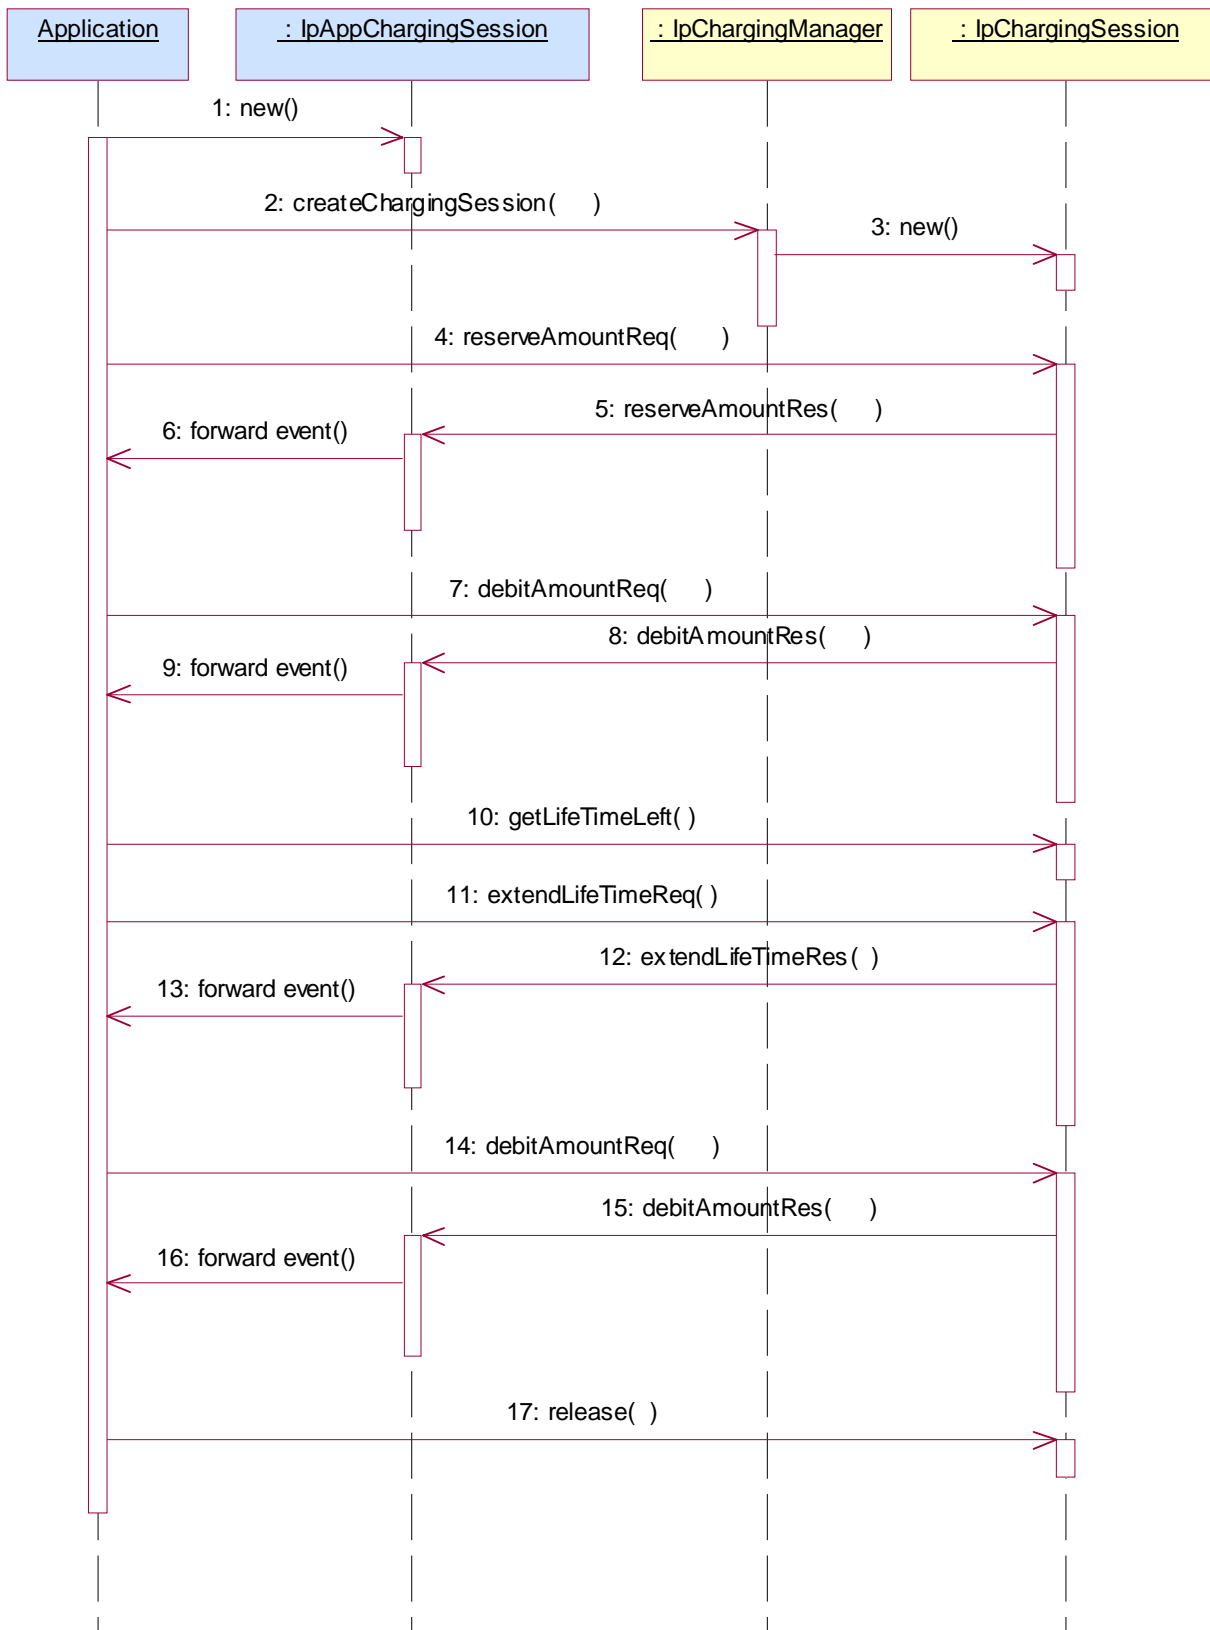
Application

: IpAppChargingSession

: IpChargingManager

: IpChargingSession

1: new()

2: createChargingSession( )

3: new()

4: reserveAmountReq( )

5: reserveAmountRes( )

6: forward event()

7: debitAmountReq( )

8: debitAmountRes( )

9: forward event()

10: getLifeTimeLeft( )

11: extendLifeTimeReq( )

12: extendLifeTimeRes( )

13: forward event()

14: debitAmountReq( )

15: debitAmountRes( )

16: forward event()

17: release( )